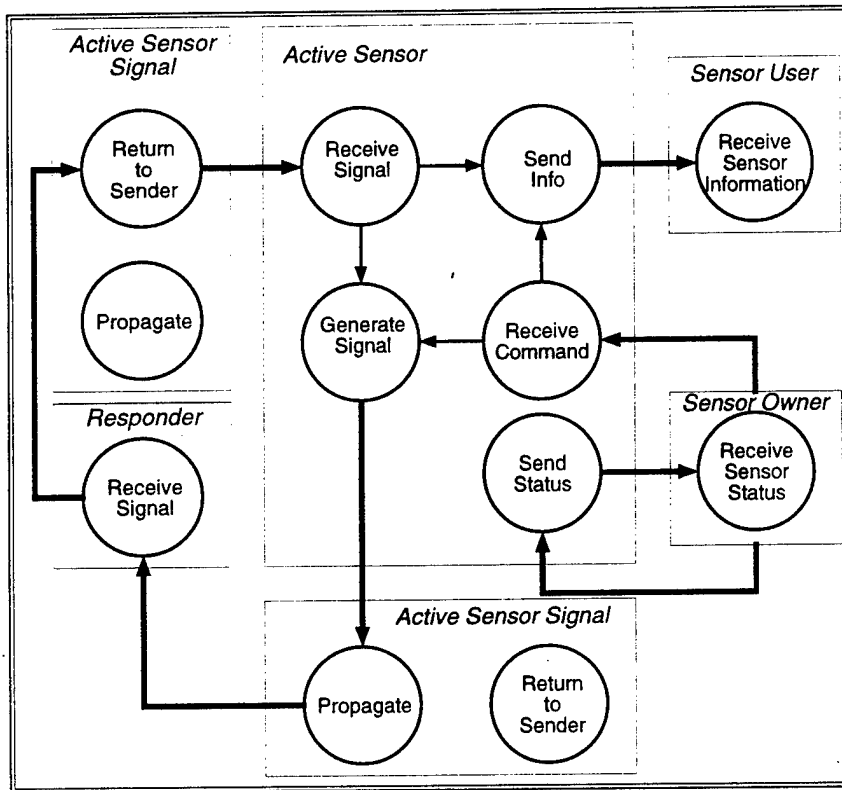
Active Sensor Signal

Return to Sender

Propagate

Active Sensor

Receive Signal

Send Info

Generate Signal

Receive Command

Send Status

Sensor User

Receive Sensor Information

Sensor Owner

Receive Sensor Status

Responder

Receive Signal

Active Sensor Signal

Propagate

Return to Sender